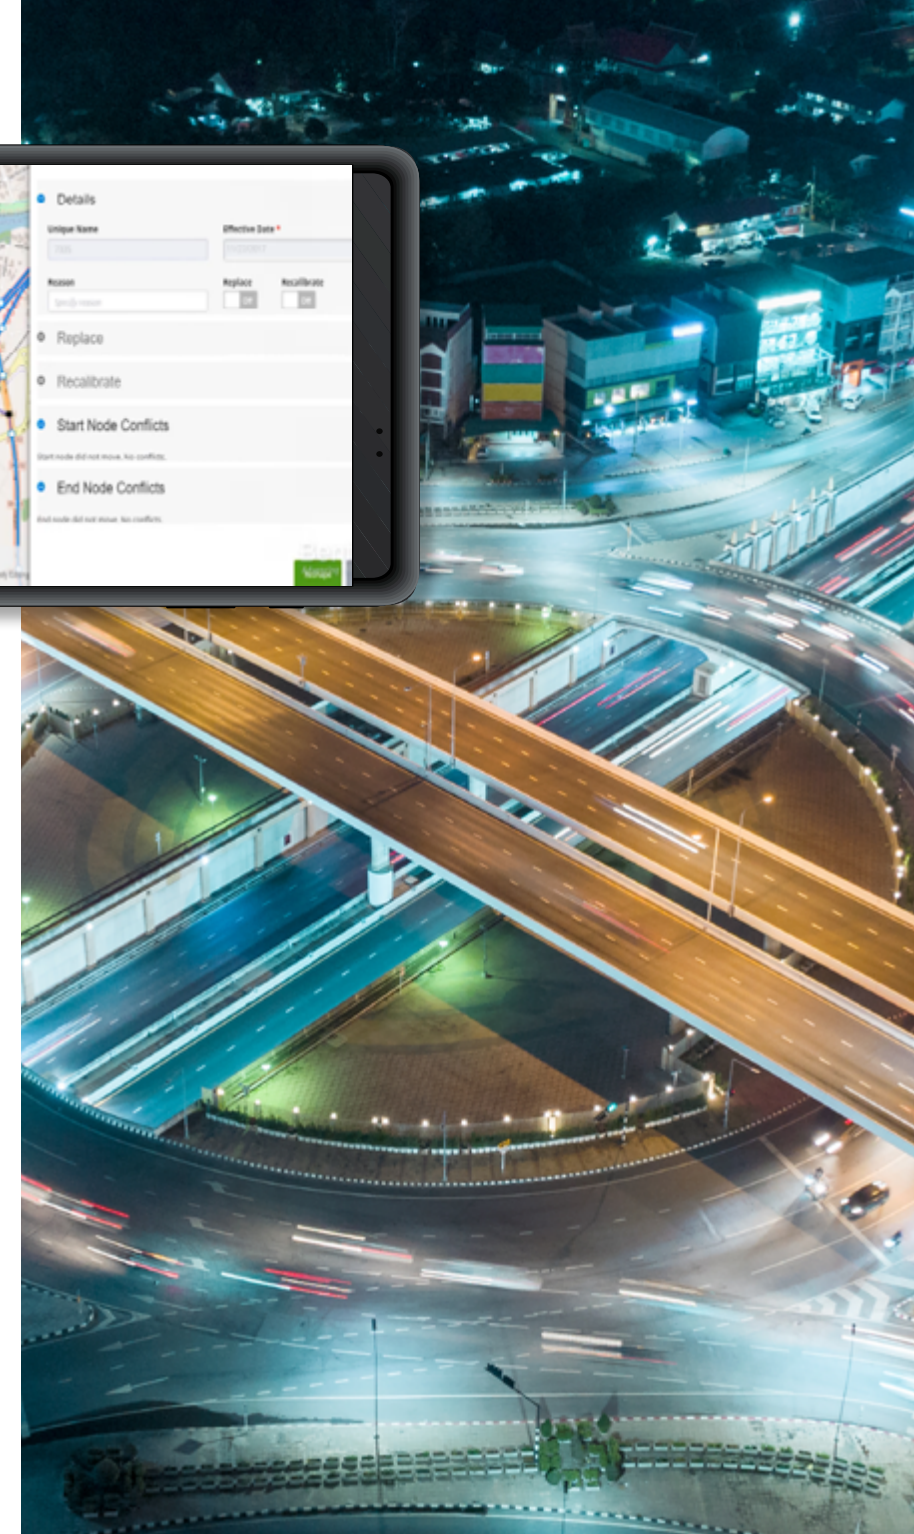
Details

Unique Name

Effective Date *

Reason

Replace

Recalibrate

Replace

Recalibrate

Start Node Conflicts

Start node did not move. No conflicts.

End Node Conflicts

End node did not move. No conflicts.

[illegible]